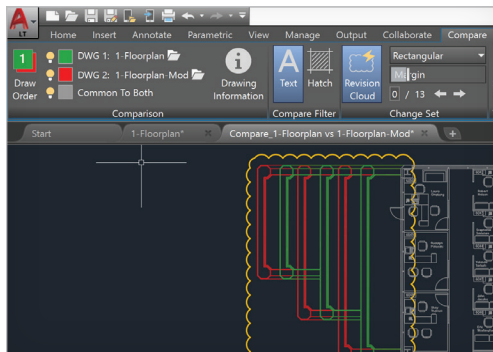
A LT

Home Insert Annotate Parametric View Manage Output Collaborate Compare

Draw Order

DWG 1: 1-Floorplan

DWG 2: 1-Floorplan-Mod

Common To Both

Drawing Information

Comparison

Text Hatch

Compare Filter

Revision Cloud

Rectangular

Margin

0 / 13

Change Set

Start 1-Floorplan* Compare_1-Floorplan vs 1-Floorplan-Mod*